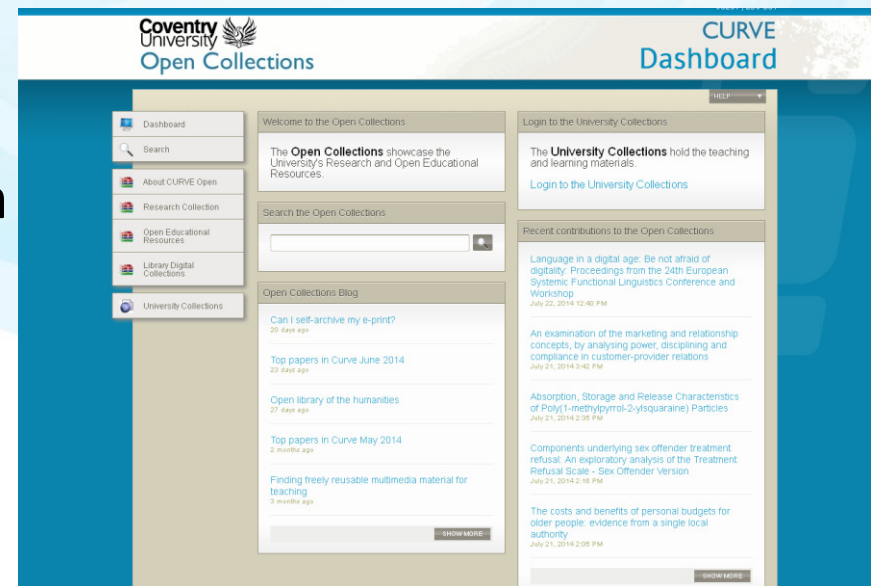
Coventry University
Open Collections

CURVE
Dashboard

HELP

Dashboard
Search
About CURVE Open
Research Collection
Open Educational Resources
Library Digital Collections
University Collections

Welcome to the Open Collections

The **Open Collections** showcase the University's Research and Open Educational Resources.

Search the Open Collections

Open Collections Blog

Can I self-archive my e-print?
20 days ago

Top papers in Curve June 2014
23 days ago

Open library of the humanities
27 days ago

Top papers in Curve May 2014
2 months ago

Finding freely reusable multimedia material for teaching
3 months ago

SHOW MORE

Login to the University Collections

The **University Collections** hold the teaching and learning materials.

Login to the University Collections

Recent contributions to the Open Collections

Language in a digital age: Be not afraid of digitality: Proceedings from the 24th European Systemic Functional Linguistics Conference and Workshop
July 22, 2014 12:40 PM

An examination of the marketing and relationship concepts, by analysing power, disciplining and compliance in customer-provider relations
July 21, 2014 3:42 PM

Absorption, Storage and Release Characteristics of Poly(1-methylpyrrol-2-ylsquaraine) Particles
July 21, 2014 2:35 PM

Components underlying sex offender treatment refusal: An exploratory analysis of the Treatment Refusal Scale - Sex Offender Version
July 21, 2014 2:18 PM

The costs and benefits of personal budgets for older people: evidence from a single local authority
July 21, 2014 2:05 PM

SHOW MORE